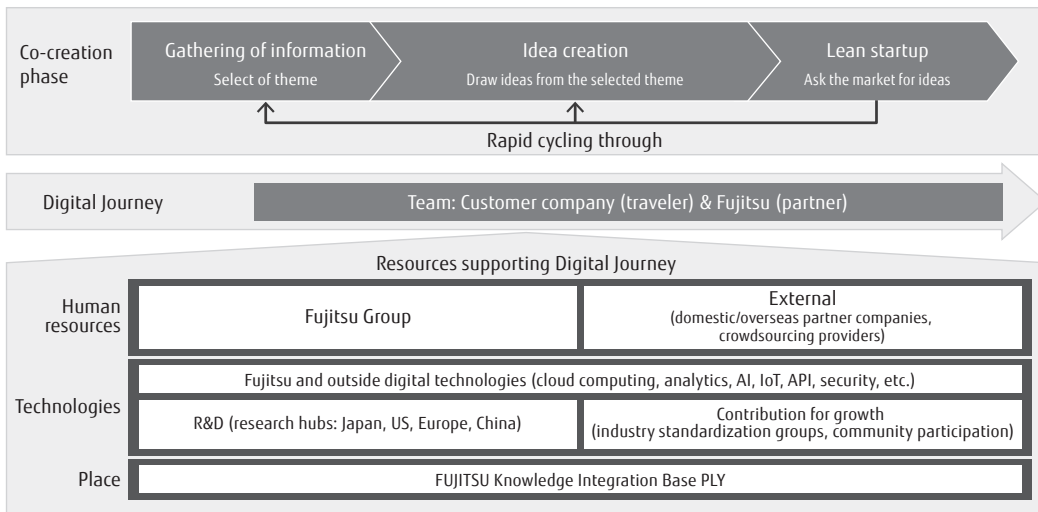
Co-creation phase

Gathering of information
Select of theme

Idea creation
Draw ideas from the selected theme

Lean startup
Ask the market for ideas

Rapid cycling through

Digital Journey

Team: Customer company (traveler) & Fujitsu (partner)

Resources supporting Digital Journey

Human resources

Fujitsu Group

External
(domestic/overseas partner companies, crowdsourcing providers)

Technologies

Fujitsu and outside digital technologies (cloud computing, analytics, AI, IoT, API, security, etc.)

R&D (research hubs: Japan, US, Europe, China)

Contribution for growth
(industry standardization groups, community participation)

Place

FUJITSU Knowledge Integration Base PLY